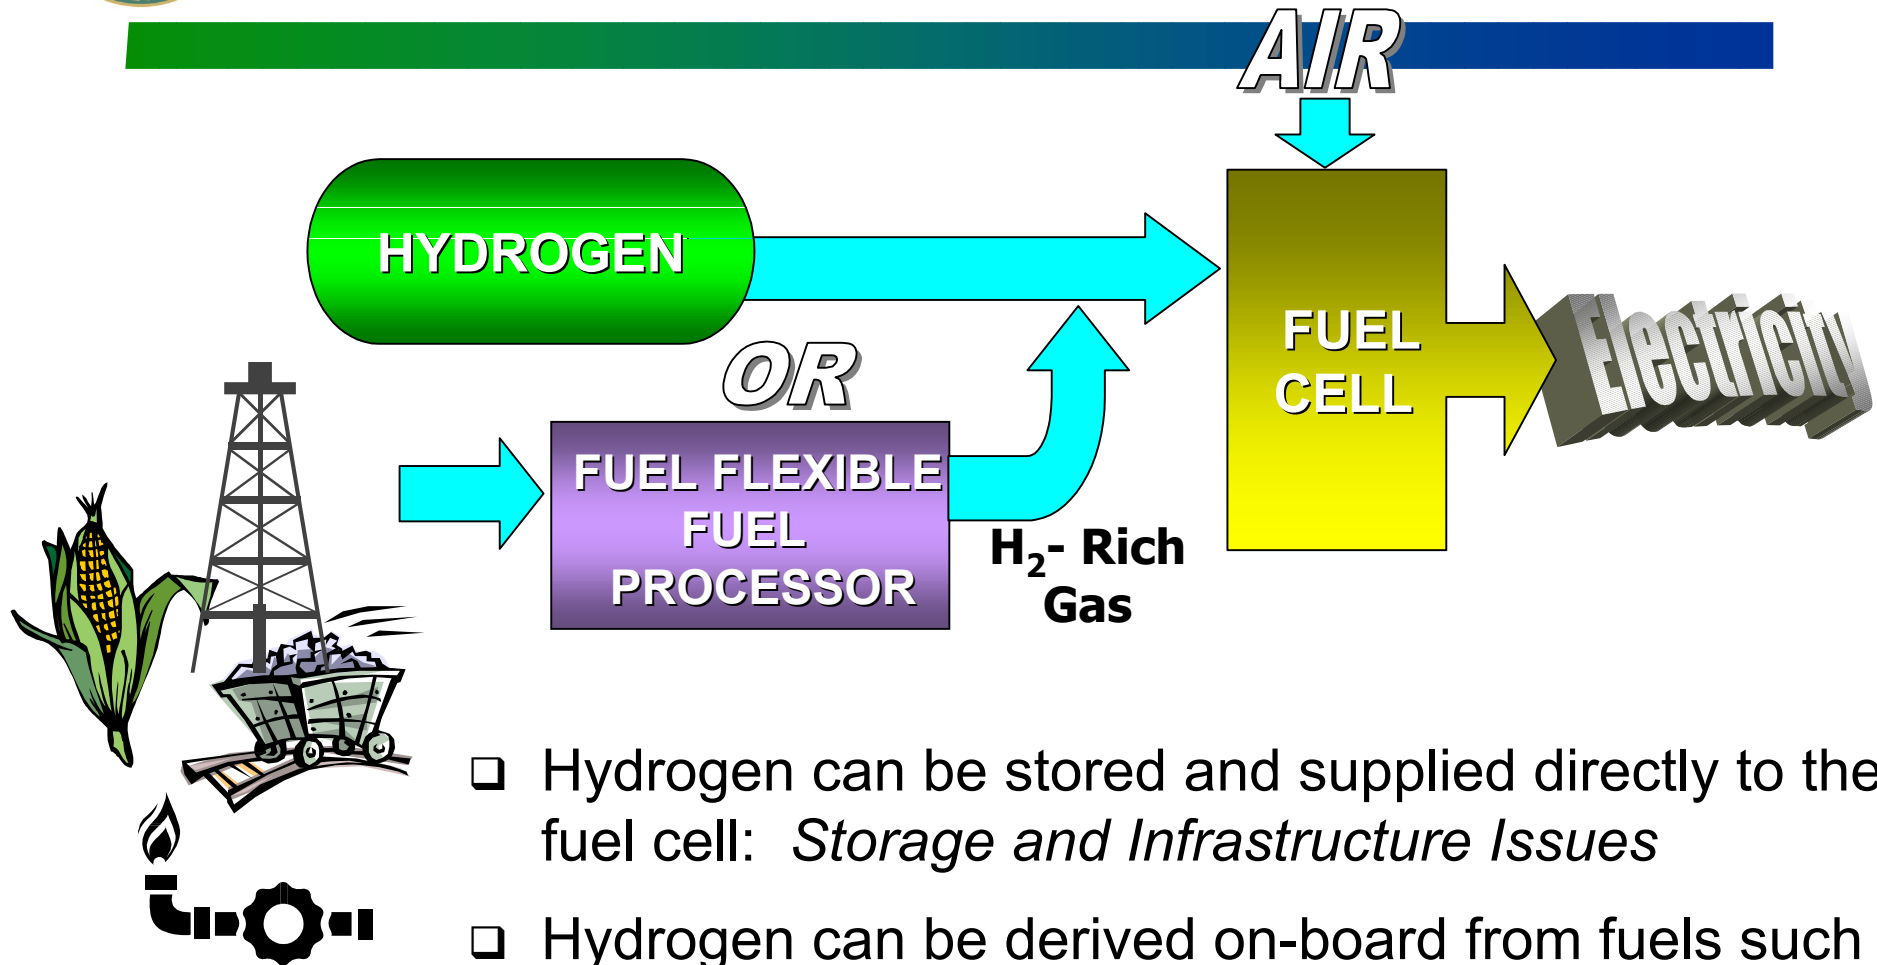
AIR

HYDROGEN

OR

FUEL CELL

Electricity

FUEL FLEXIBLE FUEL PROCESSOR

$H_2$- Rich Gas

❑ Hydrogen can be stored and supplied directly to the fuel cell: *Storage and Infrastructure Issues*

❑ Hydrogen can be derived on-board from fuels such